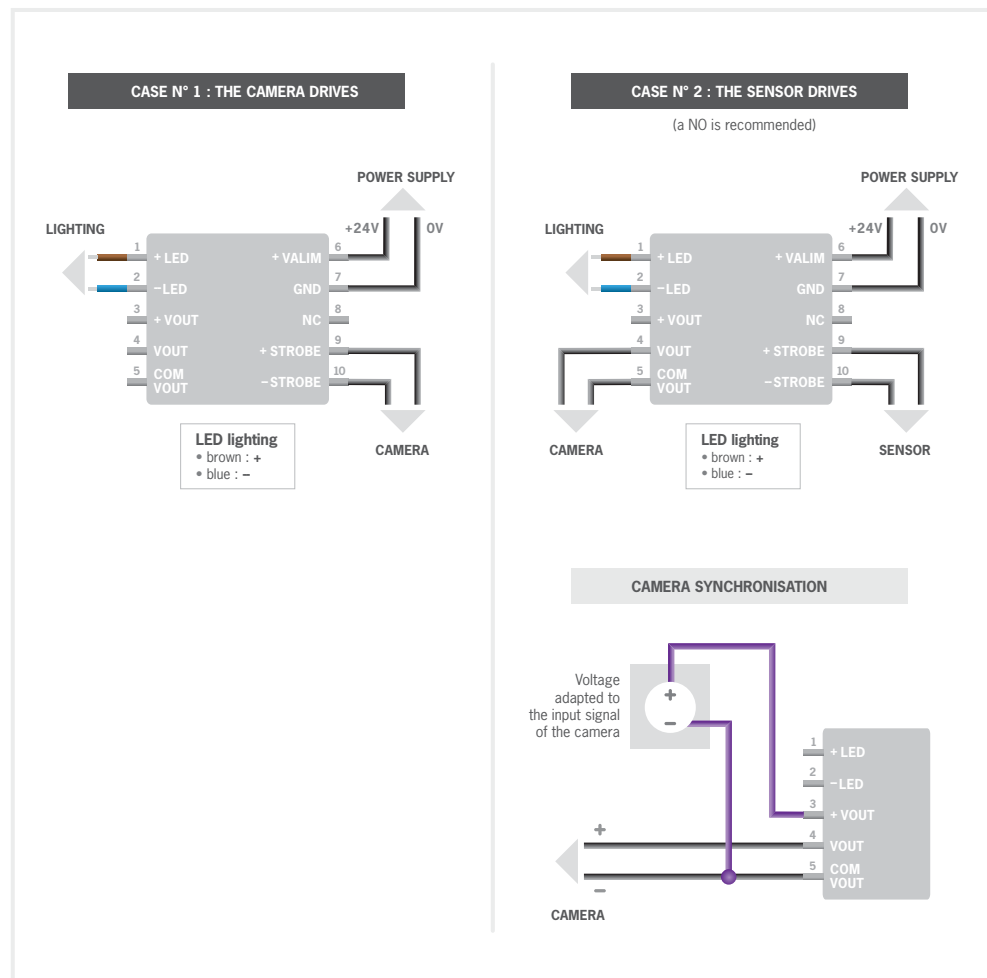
CASE N° 1 : THE CAMERA DRIVES

POWER SUPPLY

LIGHTING

+24V

0V

1 + LED
2 −LED
3 + VOUT
4 VOUT
5 COM VOUT

6 + VALIM
7 GND
8 NC
9 + STROBE
10 −STROBE

LED lighting
• brown : +
• blue : −

CAMERA

CASE N° 2 : THE SENSOR DRIVES

(a NO is recommended)

POWER SUPPLY

LIGHTING

+24V

0V

1 + LED
2 −LED
3 + VOUT
4 VOUT
5 COM VOUT

6 + VALIM
7 GND
8 NC
9 + STROBE
10 −STROBE

CAMERA

LED lighting
• brown : +
• blue : −

SENSOR

CAMERA SYNCHRONISATION

Voltage adapted to the input signal of the camera

+
−

1 + LED
2 −LED
3 + VOUT
4 VOUT
5 COM VOUT

+
−

CAMERA